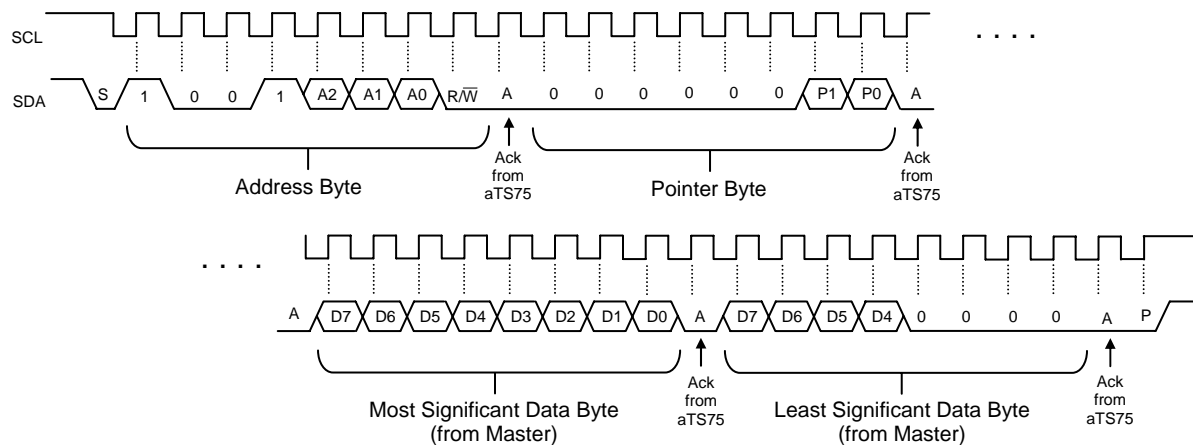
SCL

SDA

S 1 0 0 1 A2 A1 A0 $R/\overline{W}$ A 0 0 0 0 0 0 P1 P0 A

. . . .

Ack from aTS75

Ack from aTS75

Address Byte

Pointer Byte

. . . .

A D7 D6 D5 D4 D3 D2 D1 D0 A D7 D6 D5 D4 0 0 0 0 A P

Ack from aTS75

Ack from aTS75

Most Significant Data Byte (from Master)

Least Significant Data Byte (from Master)